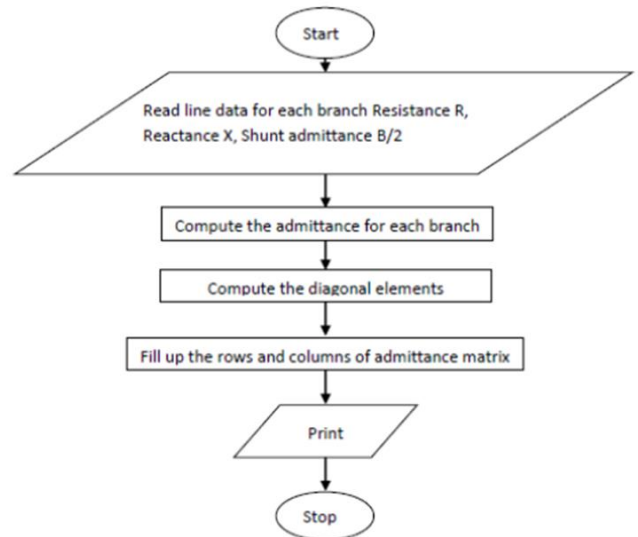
Start

Read line data for each branch Resistance R, Reactance X, Shunt admittance B/2

Compute the admittance for each branch

Compute the diagonal elements

Fill up the rows and columns of admittance matrix

Print

Stop